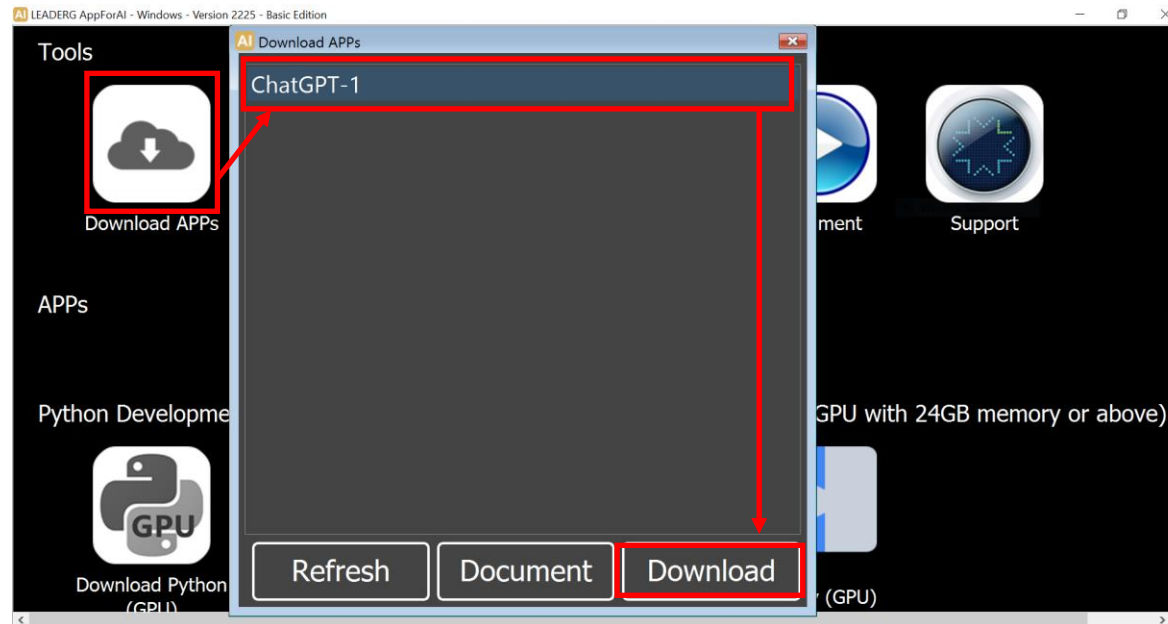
AI LEADERG AppForAI - Windows - Version 2225 - Basic Edition

Tools

Download APPs

ment

Support

APPs

Python Developme

GPU with 24GB memory or above)

GPU

Download Python (GPU)

(GPU)

AI Download APPs

ChatGPT-1

Refresh

Document

Download